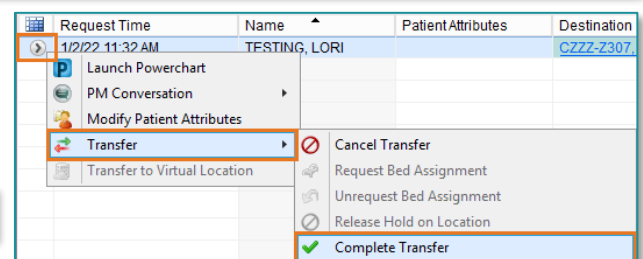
| | Request Time | Name | Patient Attributes | Destination |
|---|---|---|---|---|
| | 1/2/22 11:32 AM | TESTING, LORI | | CZZZ-Z307, |

Launch Powerchart
PM Conversation
Modify Patient Attributes
Transfer
Transfer to Virtual Location

Cancel Transfer
Request Bed Assignment
Unrequest Bed Assignment
Release Hold on Location
Complete Transfer